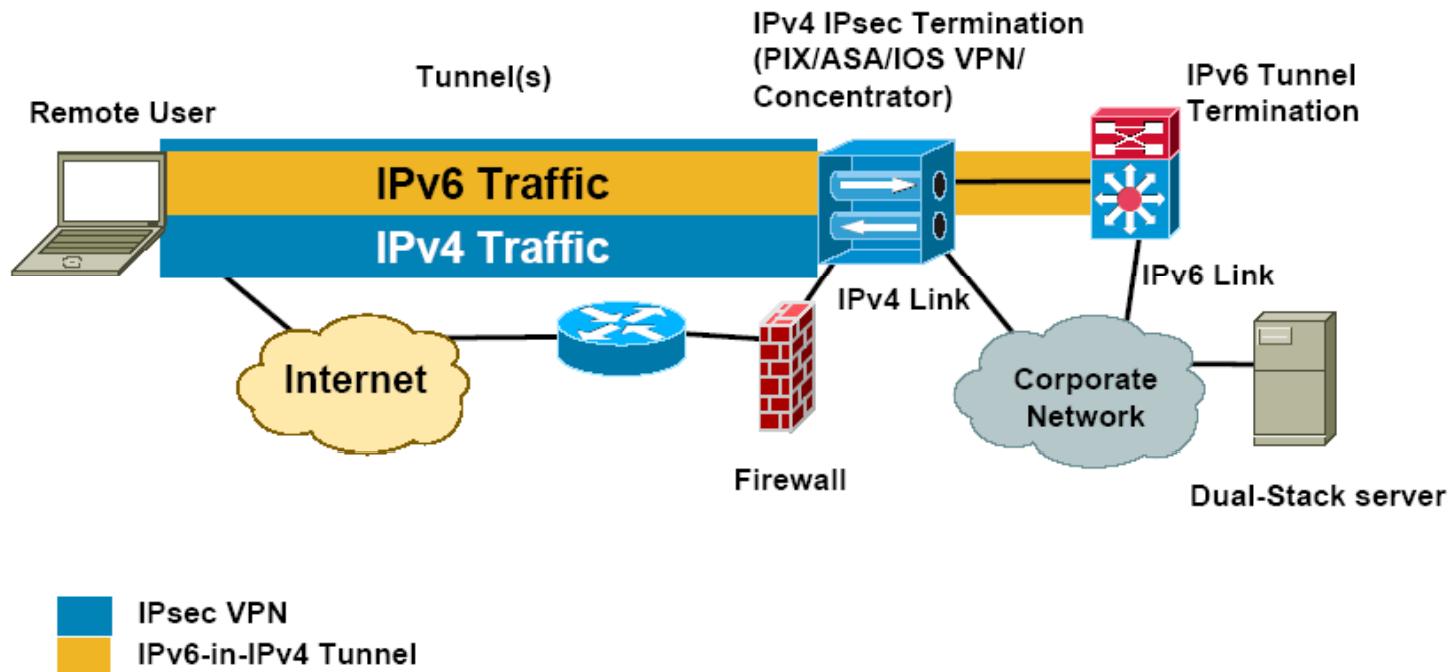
Tunnel(s)

IPv4 IPsec Termination (PIX/ASA/IOS VPN/ Concentrator)

IPv6 Tunnel Termination

Remote User

IPv6 Traffic

IPv4 Traffic

IPv4 Link

IPv6 Link

Internet

Corporate Network

Firewall

Dual-Stack server

IPsec VPN

IPv6-in-IPv4 Tunnel